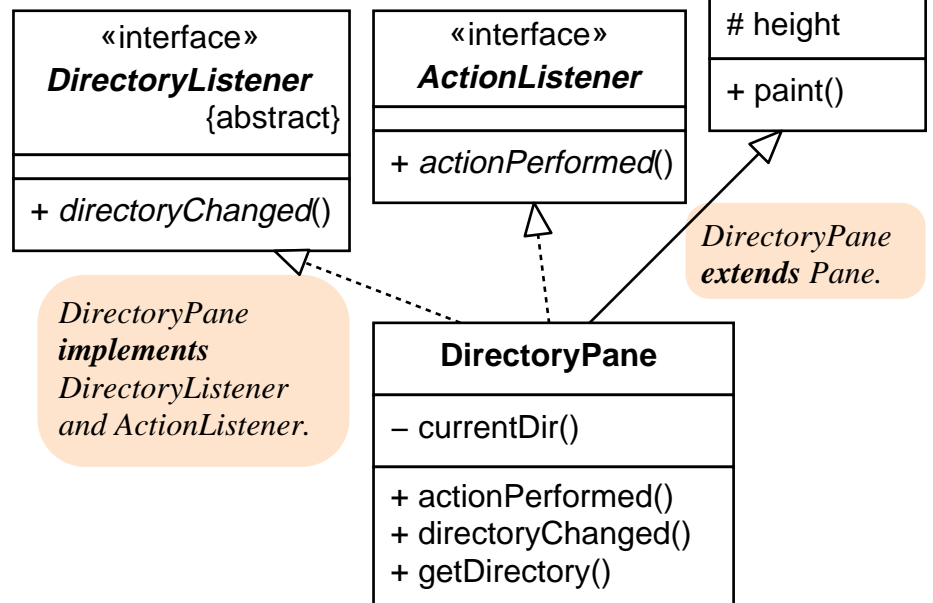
«interface»
DirectoryListener
{abstract}

+ directoryChanged()

«interface»
ActionListener

+ actionPerformed()

# height

+ paint()

DirectoryPane extends Pane.

DirectoryPane implements DirectoryListener and ActionListener.

DirectoryPane

– currentDir()

+ actionPerformed()
+ directoryChanged()
+ getDirectory()